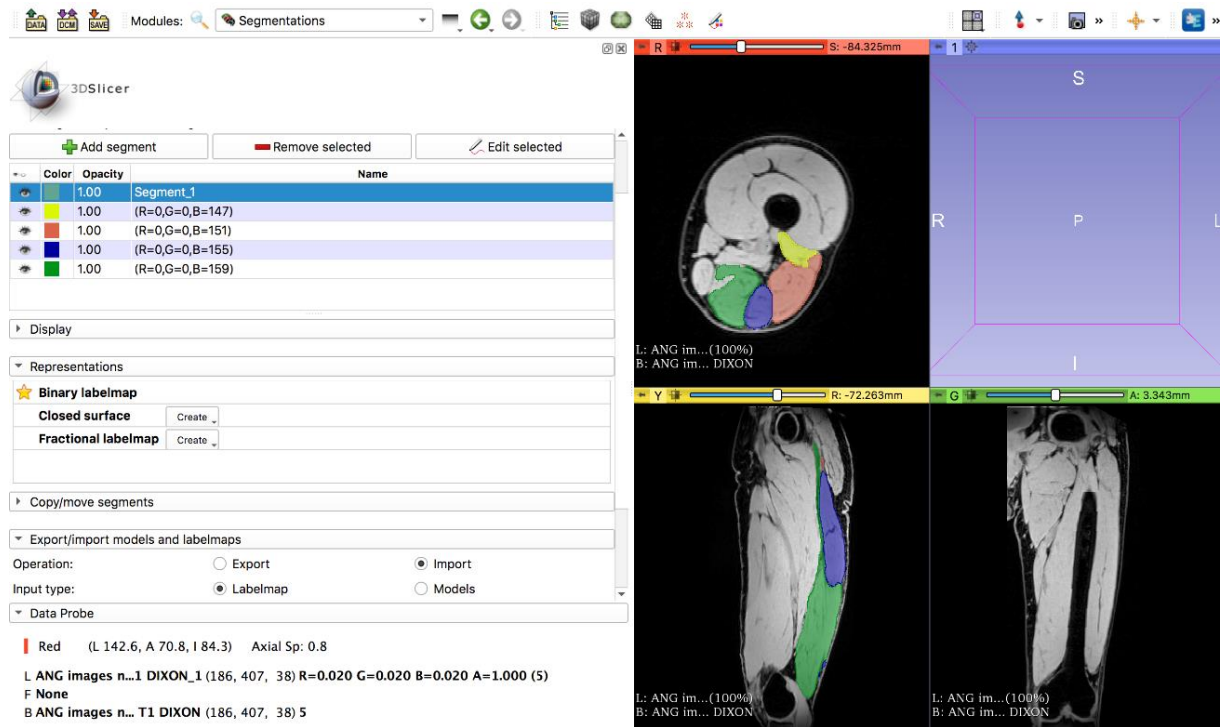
DATA DCM SAVE Modules: Segmentations

3DSlicer

Add segment | Remove selected | Edit selected

| Color | Opacity | Name |
|---|---|---|
| | 1.00 | Segment_1 |
| | 1.00 | (R=0,G=0,B=147) |
| | 1.00 | (R=0,G=0,B=151) |
| | 1.00 | (R=0,G=0,B=155) |
| | 1.00 | (R=0,G=0,B=159) |

Display

Representations

Binary labelmap
Closed surface Create
Fractional labelmap Create

Copy/move segments

Export/import models and labelmaps
Operation: Export Import
Input type: Labelmap Models

Data Probe

Red (L 142.6, A 70.8, I 84.3) Axial Sp: 0.8

L ANG images n...1 DIXON_1 (186, 407, 38) R=0.020 G=0.020 B=0.020 A=1.000 (5)
F None
B ANG images n... T1 DIXON (186, 407, 38) 5

R S: -84.325mm
1
S
R P L
I
L: ANG im...(100%)
B: ANG im... DIXON
Y R: -72.263mm
G A: 3.343mm
L: ANG im...(100%)
B: ANG im... DIXON
L: ANG im...(100%)
B: ANG im... DIXON